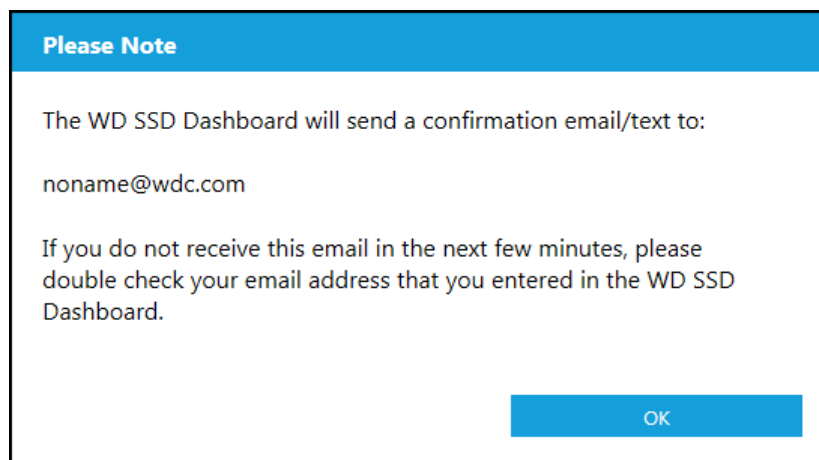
Please Note

The WD SSD Dashboard will send a confirmation email/text to:

noname@wdc.com

If you do not receive this email in the next few minutes, please double check your email address that you entered in the WD SSD Dashboard.

OK